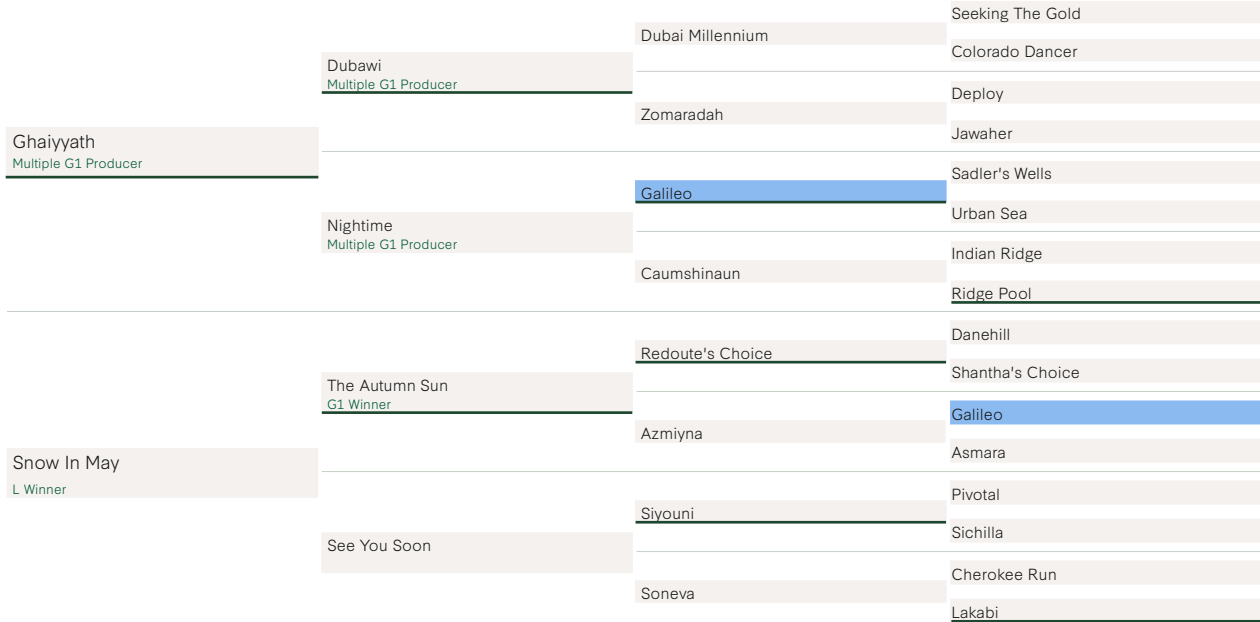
Ghaiyyath
Multiple G1 Producer

Dubawi
Multiple G1 Producer

Dubai Millennium

Seeking The Gold

Colorado Dancer

Zomaradah

Deploy

Jawaher

Nightime
Multiple G1 Producer

Galileo

Sadler's Wells

Urban Sea

Caumshinaun

Indian Ridge

Ridge Pool

Snow In May
L Winner

The Autumn Sun
G1 Winner

Redoute's Choice

Danehill

Shantha's Choice

Azmiyna

Galileo

Asmara

See You Soon

Siyouni

Pivotal

Sichilla

Soneva

Cherokee Run

Lakabi